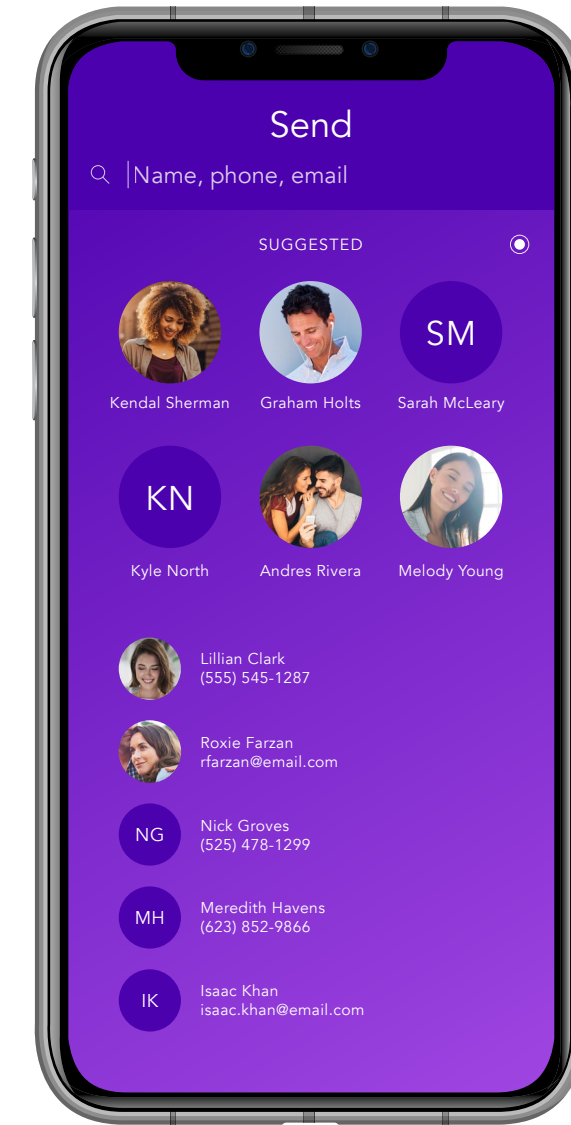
Send

Name, phone, email

SUGGESTED

Kendal Sherman

Graham Holts

SM
Sarah McLeary

KN
Kyle North

Andres Rivera

Melody Young

Lillian Clark
(555) 545-1287

Roxie Farzan
rfarzan@email.com

NG
Nick Groves
(525) 478-1299

MH
Meredith Havens
(623) 852-9866

IK
Isaac Khan
isaac.khan@email.com